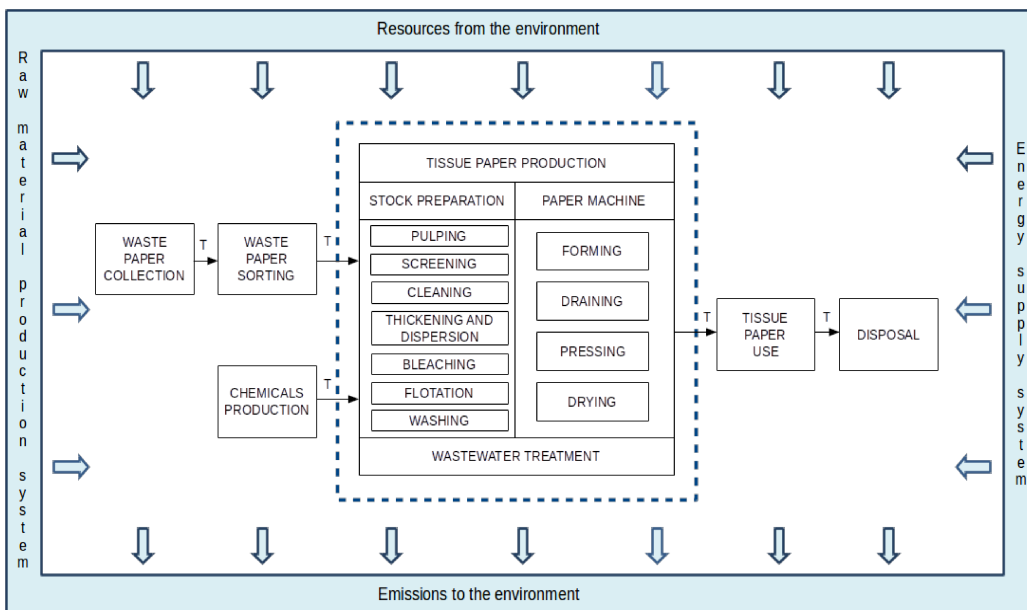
Resources from the environment

Raw material production system

Energy supply system

WASTE PAPER COLLECTION

T

WASTE PAPER SORTING

T

CHEMICALS PRODUCTION

T

TISSUE PAPER PRODUCTION

STOCK PREPARATION

PAPER MACHINE

PULPING

SCREENING

CLEANING

THICKENING AND DISPERSION

BLEACHING

FLOTATION

WASHING

FORMING

DRAINING

PRESSING

DRYING

WASTEWATER TREATMENT

T

TISSUE PAPER USE

T

DISPOSAL

Emissions to the environment